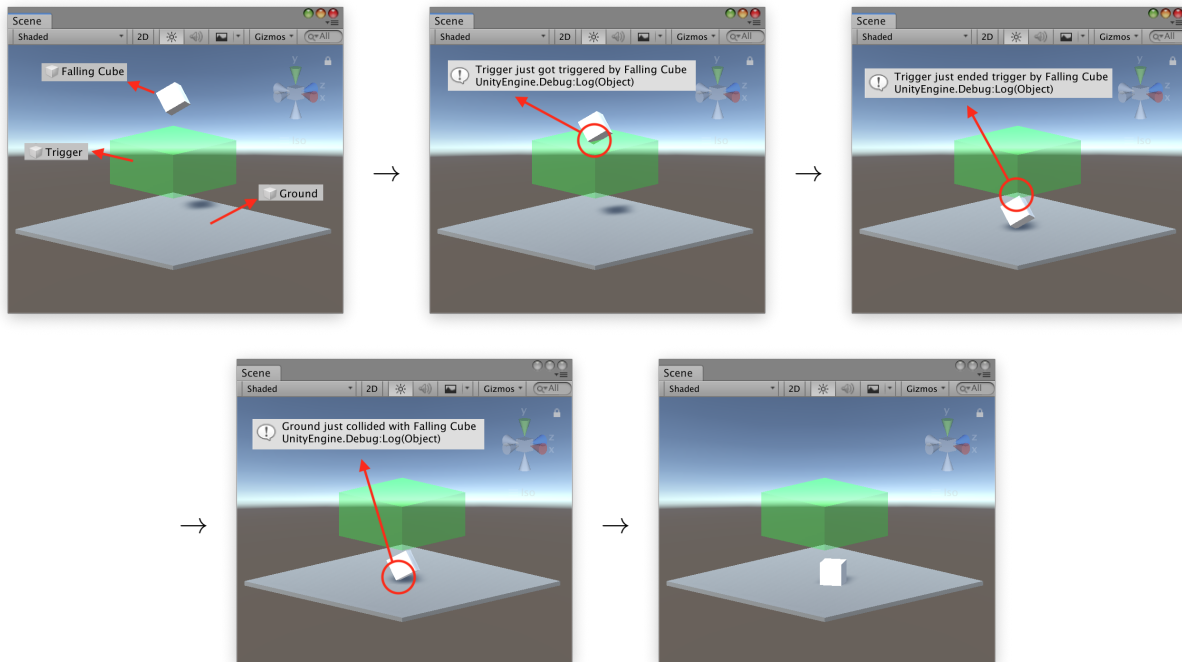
Scene
Shaded 2D Gizmos All
Falling Cube
Trigger
Ground
y
x
Iso

→

Scene
Shaded 2D Gizmos All
Trigger just got triggered by Falling Cube
UnityEngine.Debug:Log(Object)
y
x
Iso

→

Scene
Shaded 2D Gizmos All
Trigger just ended trigger by Falling Cube
UnityEngine.Debug:Log(Object)
y
x
Iso

→

Scene
Shaded 2D Gizmos All
Ground just collided with Falling Cube
UnityEngine.Debug:Log(Object)
y
x
Iso

→

Scene
Shaded 2D Gizmos All
y
x
Iso